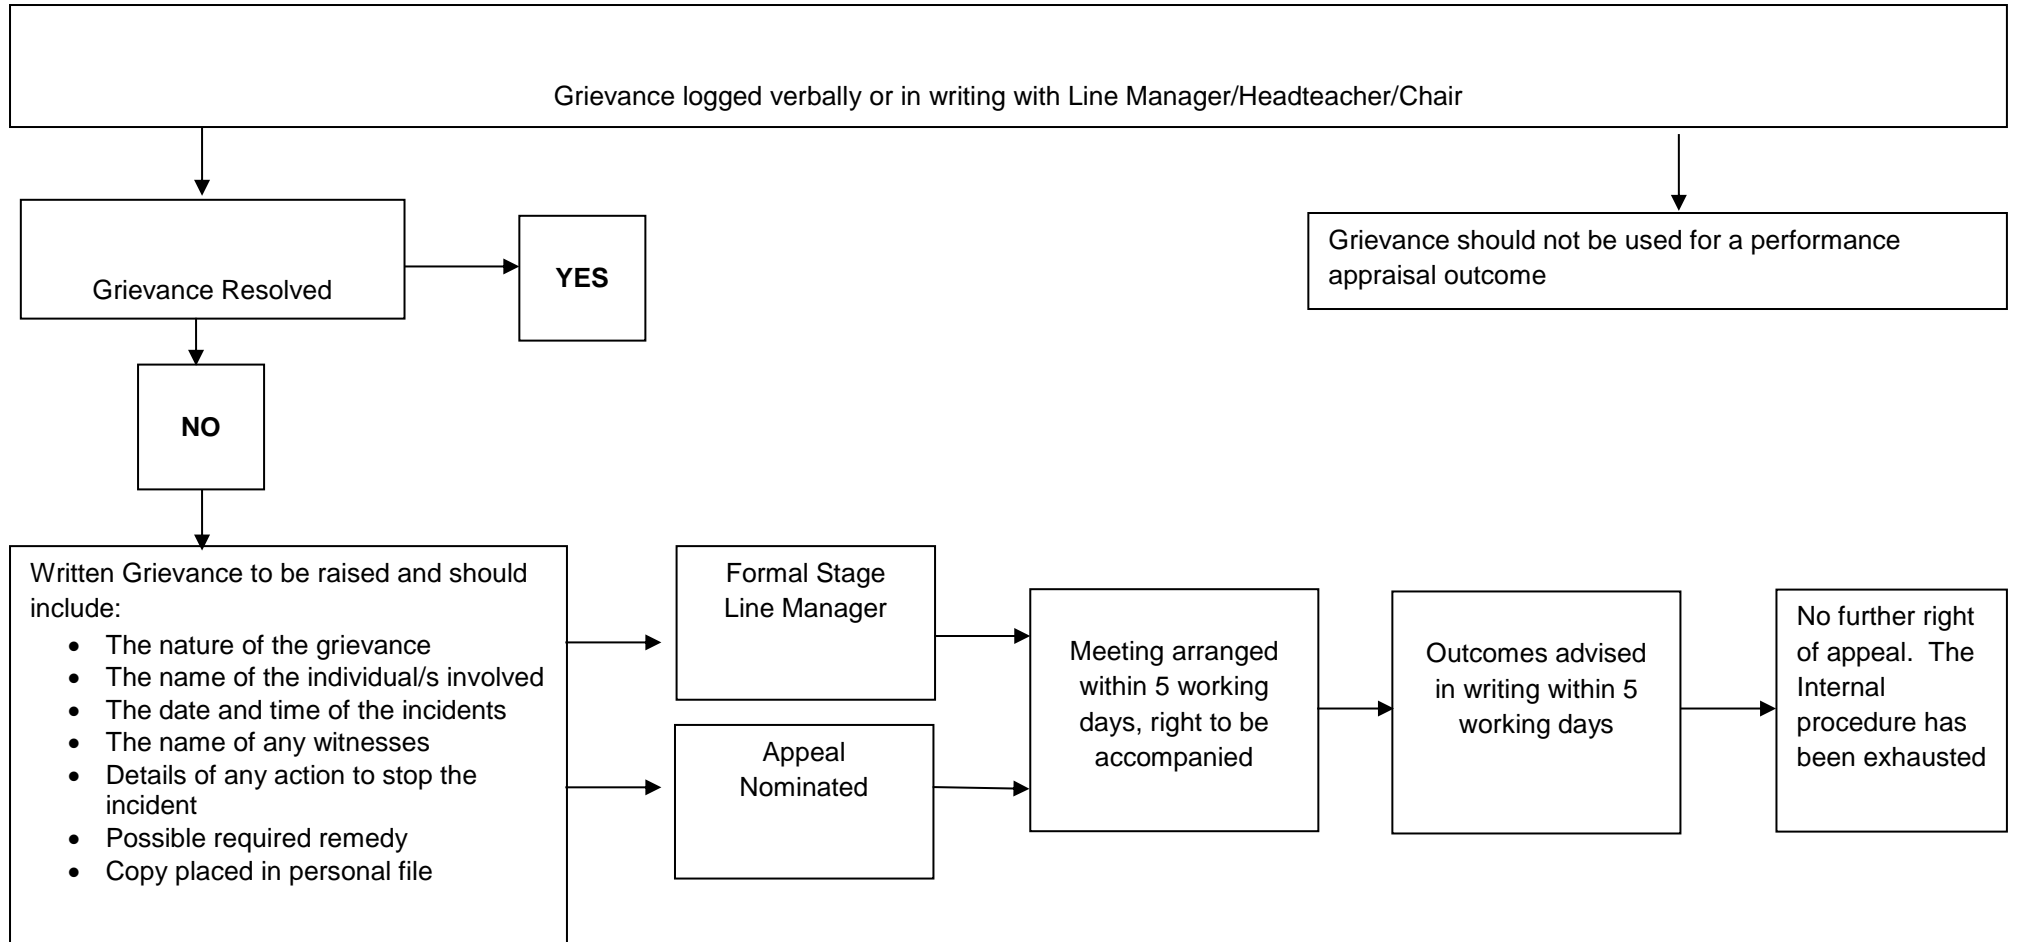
Grievance logged verbally or in writing with Line Manager/Headteacher/Chair

Grievance Resolved

YES

Grievance should not be used for a performance appraisal outcome

NO

Written Grievance to be raised and should include:

- The nature of the grievance
- The name of the individual/s involved
- The date and time of the incidents
- The name of any witnesses
- Details of any action to stop the incident
- Possible required remedy
- Copy placed in personal file

Formal Stage Line Manager

Appeal Nominated

Meeting arranged within 5 working days, right to be accompanied

Outcomes advised in writing within 5 working days

No further right of appeal. The Internal procedure has been exhausted